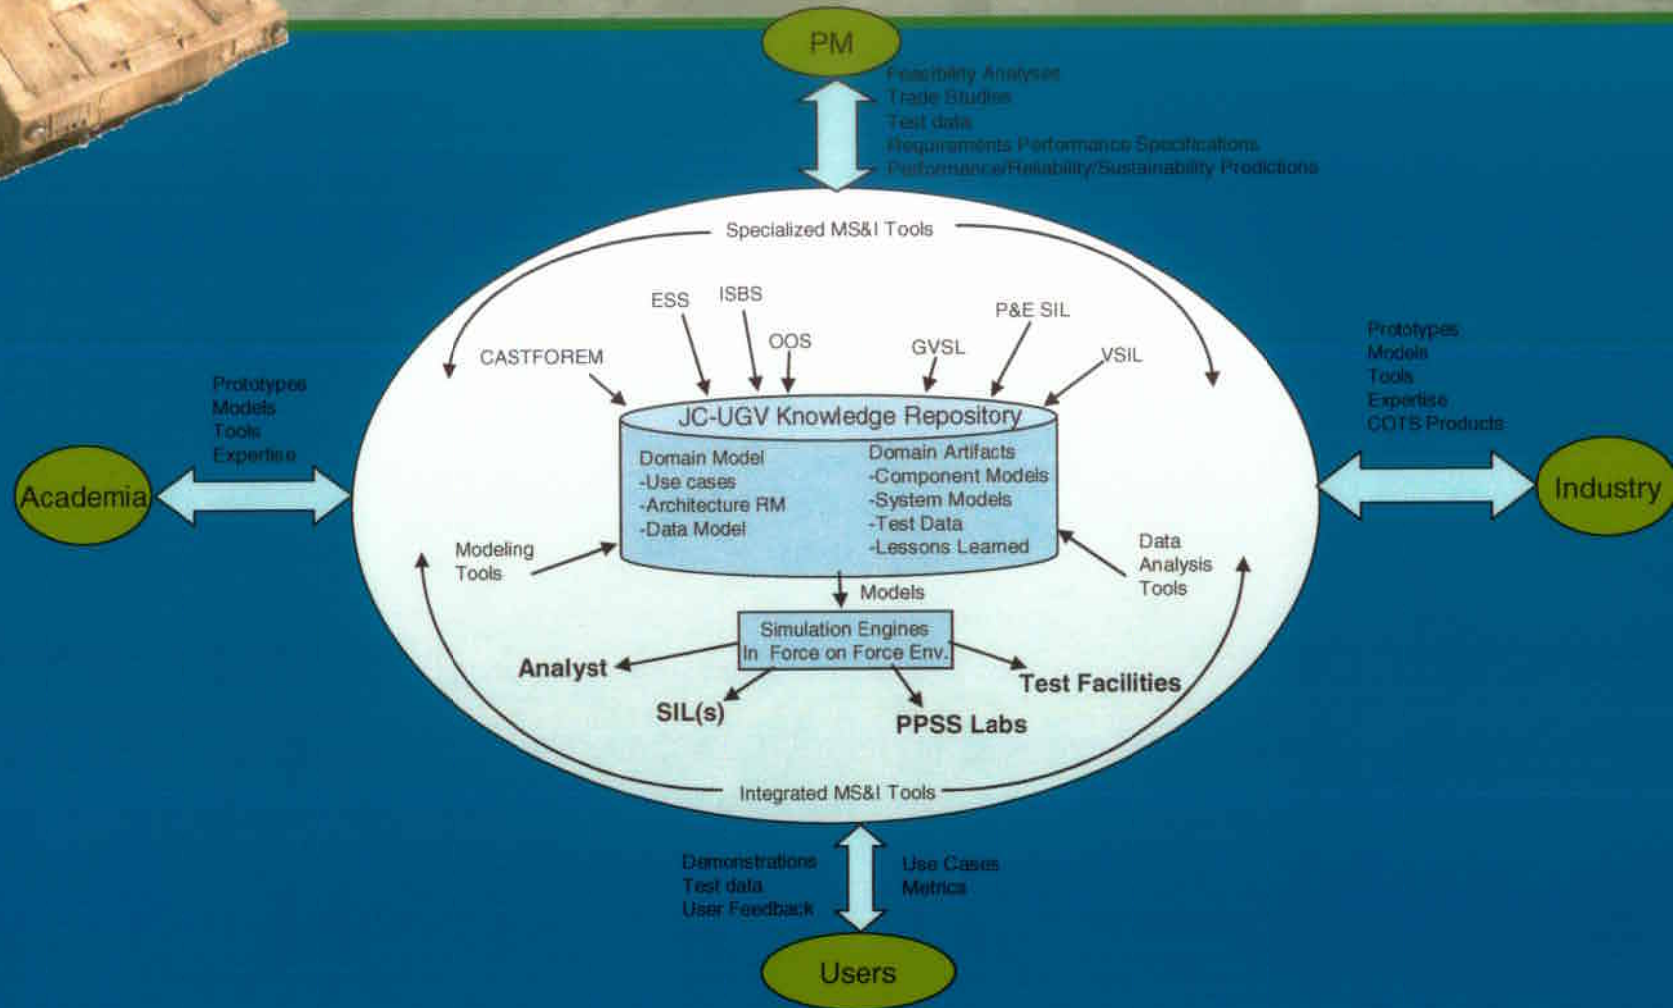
PM

Feasibility Analyses
Trade Studies
Test data
Requirements Performance Specifications
Performance/Reliability/Sustainability Predictions

Specialized MS&I Tools

ESS
ISBS
OOS
CASTFOREM
GVSL
P&E SIL
VSIL

JC-UGV Knowledge Repository

Domain Model
-Use cases
-Architecture RM
-Data Model

Domain Artifacts
-Component Models
-System Models
-Test Data
-Lessons Learned

Modeling Tools

Data Analysis Tools

Models

Simulation Engines
In Force on Force Env.

Analyst
SIL(s)
PPSS Labs
Test Facilities

Integrated MS&I Tools

Prototypes
Models
Tools
Expertise

Academia

Prototypes
Models
Tools
Expertise
COTS Products

Industry

Demonstrations
Test data
User Feedback

Use Cases
Metrics

Users